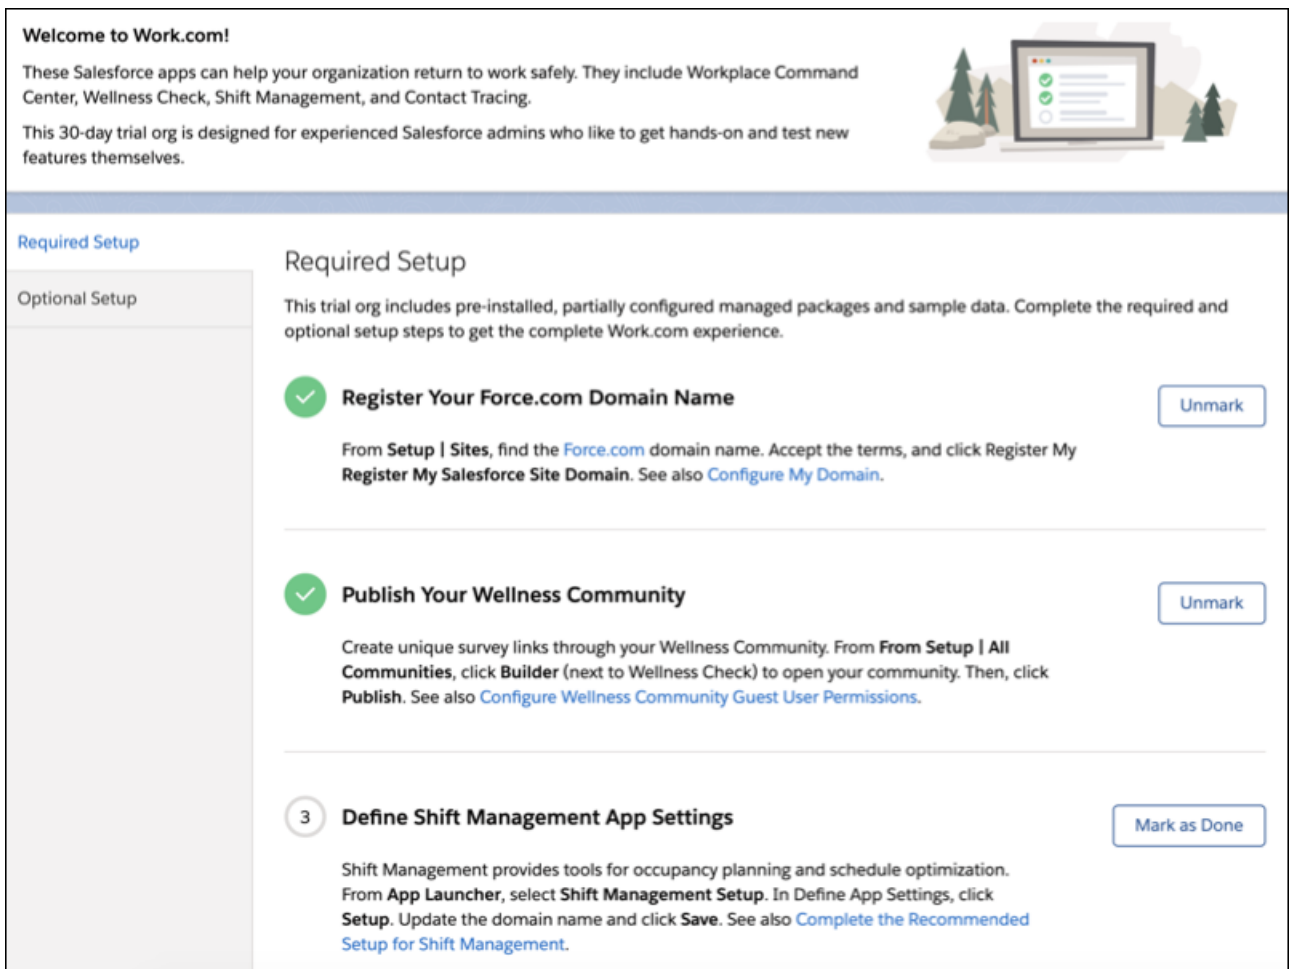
Welcome to Work.com!

These Salesforce apps can help your organization return to work safely. They include Workplace Command Center, Wellness Check, Shift Management, and Contact Tracing.

This 30-day trial org is designed for experienced Salesforce admins who like to get hands-on and test new features themselves.

Required Setup

Optional Setup

Required Setup

This trial org includes pre-installed, partially configured managed packages and sample data. Complete the required and optional setup steps to get the complete Work.com experience.

Register Your Force.com Domain Name

Unmark

From Setup | Sites, find the Force.com domain name. Accept the terms, and click Register My Register My Salesforce Site Domain. See also Configure My Domain.

Publish Your Wellness Community

Unmark

Create unique survey links through your Wellness Community. From From Setup | All Communities, click Builder (next to Wellness Check) to open your community. Then, click Publish. See also Configure Wellness Community Guest User Permissions.

3 Define Shift Management App Settings

Mark as Done

Shift Management provides tools for occupancy planning and schedule optimization. From App Launcher, select Shift Management Setup. In Define App Settings, click Setup. Update the domain name and click Save. See also Complete the Recommended Setup for Shift Management.